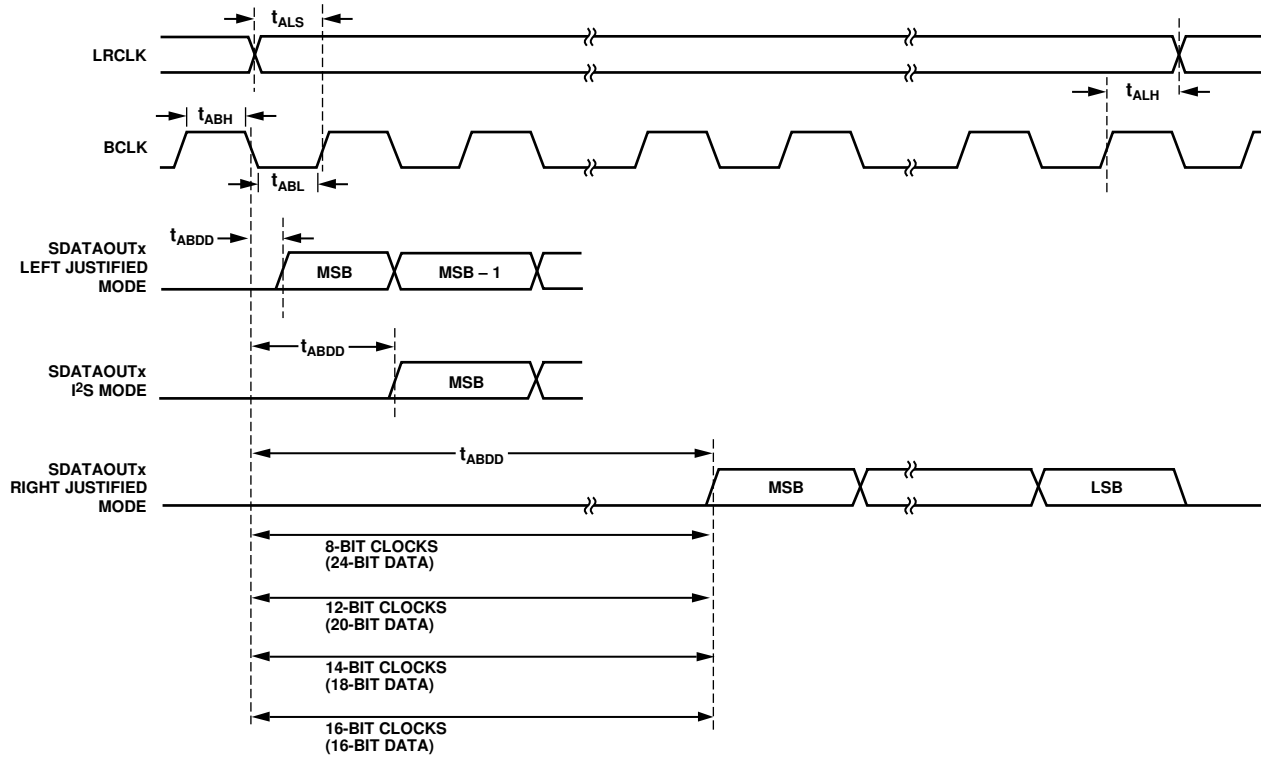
$t_{ALS}$

LRCLK

$t_{ALH}$

$t_{ABH}$

BCLK

$t_{ABL}$

$t_{ABDD}$

SDATAOUTx LEFT JUSTIFIED MODE

MSB

MSB – 1

$t_{ABDD}$

SDATAOUTx $I^2S$ MODE

MSB

$t_{ABDD}$

SDATAOUTx RIGHT JUSTIFIED MODE

MSB

LSB

8-BIT CLOCKS (24-BIT DATA)

12-BIT CLOCKS (20-BIT DATA)

14-BIT CLOCKS (18-BIT DATA)

16-BIT CLOCKS (16-BIT DATA)